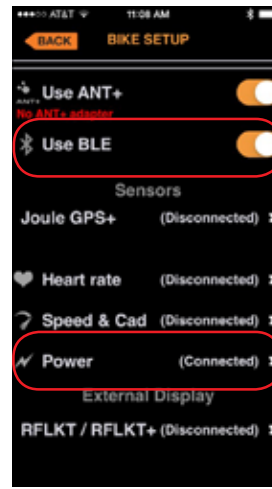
●●●○○ AT&T 11:08 AM

BACK BIKE SETUP

ANT+ Use ANT+
No ANT+ adapter

Use BLE

Sensors

Joule GPS+ (Disconnected)

Heart rate (Disconnected)

Speed & Cad (Disconnected)

Power (Connected)

External Display

RFLKT / RFLKT+ (Disconnected)